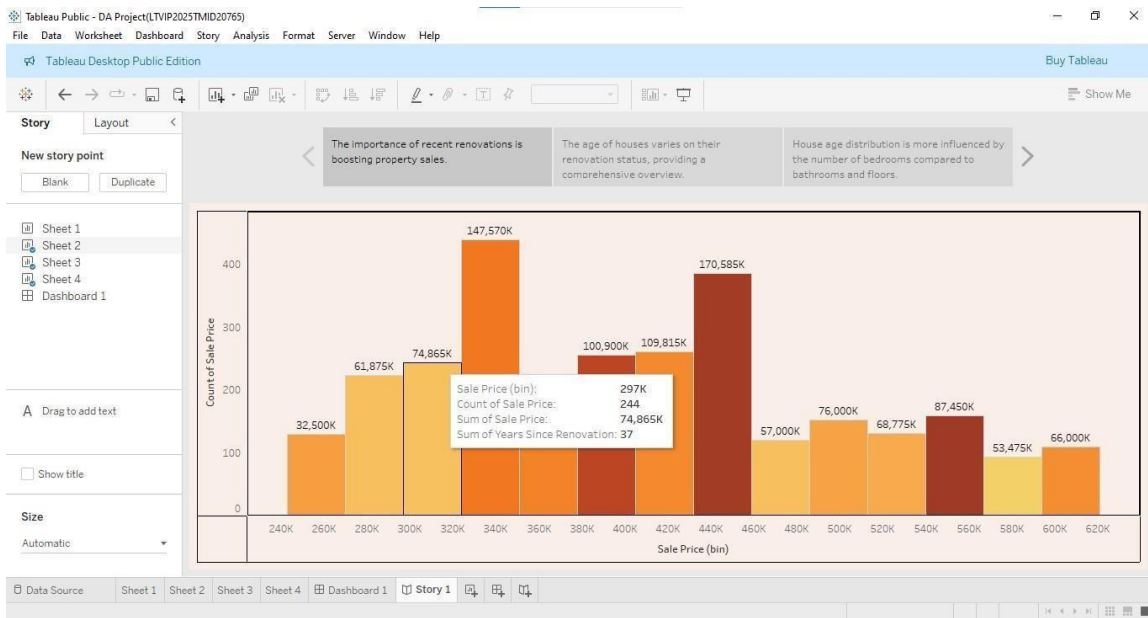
Tableau Public - DA Project(LTVIP2025TMID20765)
File Data Worksheet Dashboard Story Analysis Format Server Window Help
Tableau Desktop Public Edition
Buy Tableau
Show Me

Story Layout
New story point
Blank Duplicate

Sheet 1
Sheet 2
Sheet 3
Sheet 4
Dashboard 1

A Drag to add text

Show title

Size
Automatic

The importance of recent renovations is boosting property sales.
The age of houses varies on their renovation status, providing a comprehensive overview.
House age distribution is more influenced by the number of bedrooms compared to bathrooms and floors.

Count of Sale Price
400
300
200
100
0

32,500K
61,875K
74,865K
147,570K
100,900K
109,815K
170,585K
57,000K
76,000K
68,775K
87,450K
53,475K
66,000K

Sale Price (bin): 297K
Count of Sale Price: 244
Sum of Sale Price: 74,865K
Sum of Years Since Renovation: 37

240K 260K 280K 300K 320K 340K 360K 380K 400K 420K 440K 460K 480K 500K 520K 540K 560K 580K 600K 620K
Sale Price (bin)

Data Source Sheet 1 Sheet 2 Sheet 3 Sheet 4 Dashboard 1 Story 1